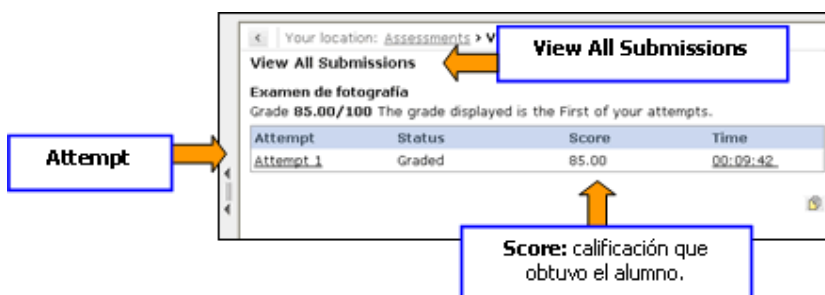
Your location: Assessments > V

View All Submissions

View All Submissions

Examen de fotografía

Grade **85.00/100** The grade displayed is the First of your attempts.

| Attempt | Status | Score | Time |
|---|---|---|---|
| Attempt 1 | Graded | 85.00 | 00:09:42 |

Attempt

**Score:** calificación que obtuvo el alumno.